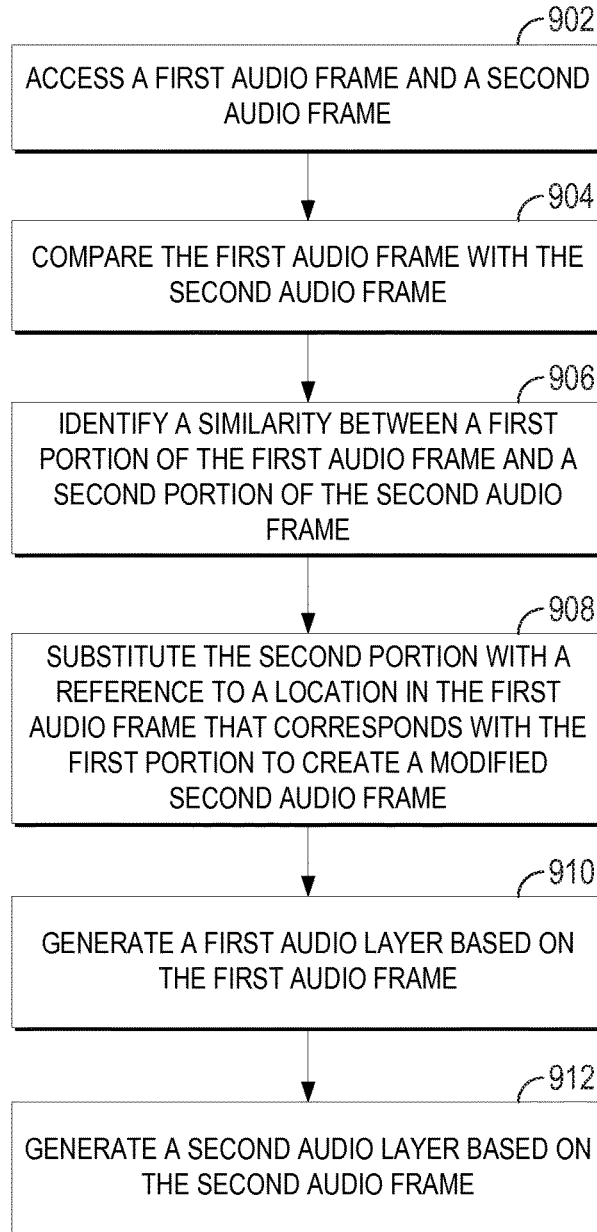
902

ACCESS A FIRST AUDIO FRAME AND A SECOND AUDIO FRAME

904

COMPARE THE FIRST AUDIO FRAME WITH THE SECOND AUDIO FRAME

906

IDENTIFY A SIMILARITY BETWEEN A FIRST PORTION OF THE FIRST AUDIO FRAME AND A SECOND PORTION OF THE SECOND AUDIO FRAME

908

SUBSTITUTE THE SECOND PORTION WITH A REFERENCE TO A LOCATION IN THE FIRST AUDIO FRAME THAT CORRESPONDS WITH THE FIRST PORTION TO CREATE A MODIFIED SECOND AUDIO FRAME

910

GENERATE A FIRST AUDIO LAYER BASED ON THE FIRST AUDIO FRAME

912

GENERATE A SECOND AUDIO LAYER BASED ON THE SECOND AUDIO FRAME